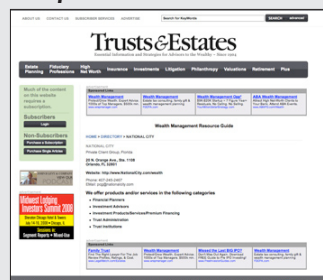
ABOUT US CONTACT US SUBSCRIBER SERVICES ADVERTISE Search for KeyWords SEARCH advanced

Trusts&Estates

Estate Planning Fiduciary Professions High Net Worth Insurance Investments Litigation Philanthropy Valuations Retirement Plus

Much of the content on this website requires a subscription

Subscribers

Login

Non-Subscribers

Wealth Management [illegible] Wealth Management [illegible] Wealth Management Gap? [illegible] ABA Wealth Management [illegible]

Wealth Management Resource Guide

HOME > DIRECTORY > NATIONAL CITY

NATIONAL CITY

Private Client Group, Florida

Website: http://www.NationalCity.com/wealth

We offer products and/or services in the following categories

• Financial Planners
• Investment Advisors
• Investment Products/Services/Premium Financing
• Trust Administration
• Trust Institutions

Midwest Lodging Investors Summit 2008

Segment Reports • Mixed-Use

Family Trust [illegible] Wealth Management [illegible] Missed the Last BIG IPO? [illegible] Wealth Management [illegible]